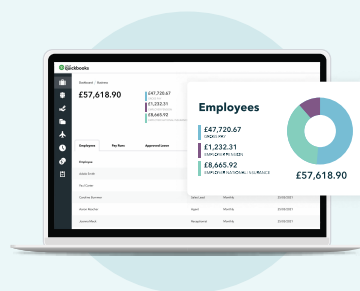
quickbooks

Dashboard / Salaries

£57,618.90

£47,720.67
£1,232.31
£8,665.92

Employees
Pay Runs
Approved Leave

Employee

Employees

£47,720.67
GROSS PAY

£1,232.31
EMPLOYER PENSION

£8,665.92
EMPLOYER NATIONAL INSURANCE

£57,618.90